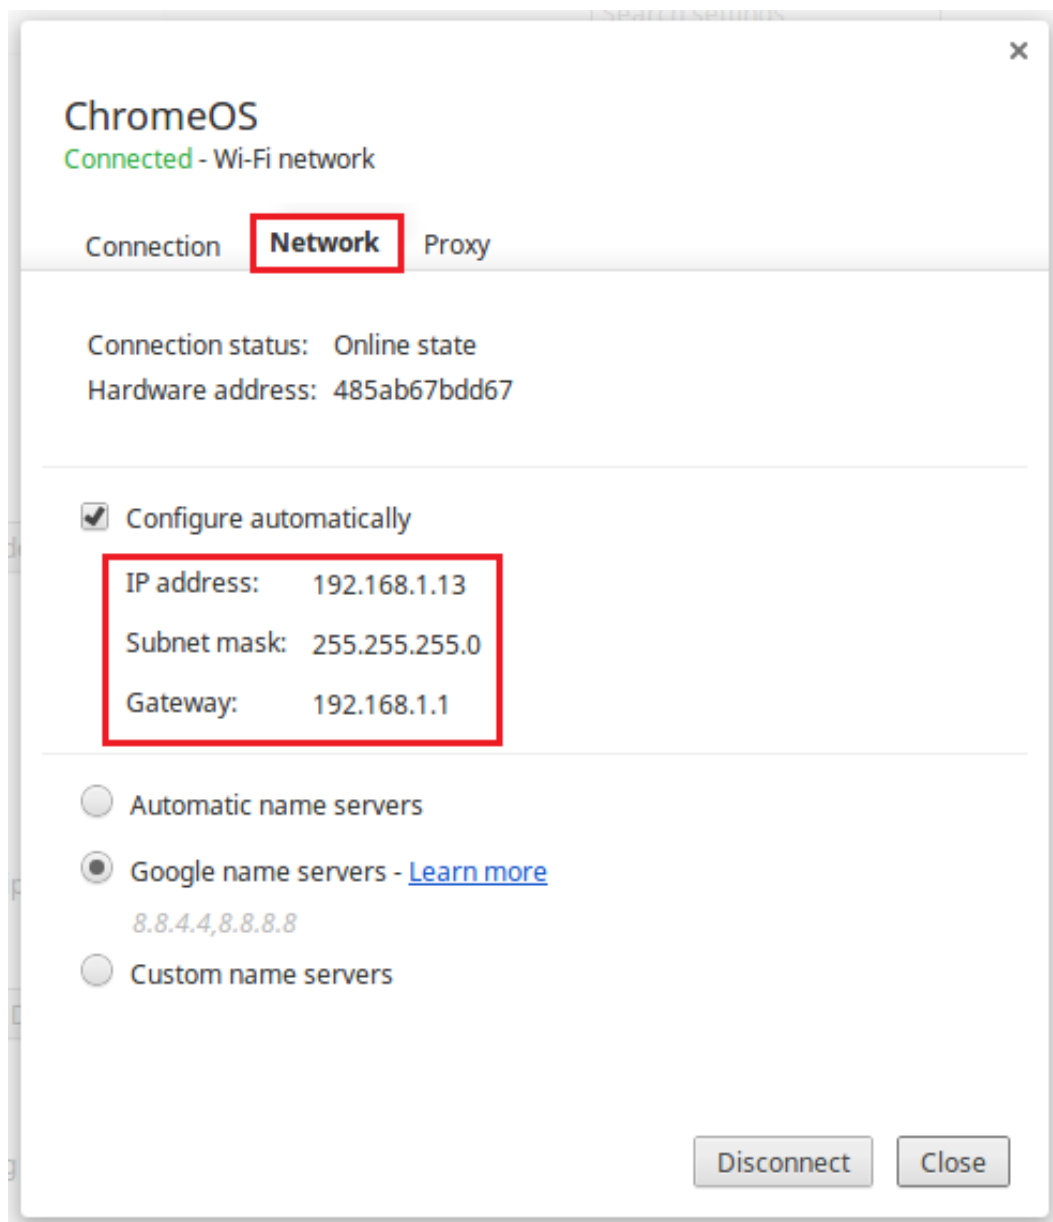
×

ChromeOS
Connected - Wi-Fi network

Connection Network Proxy

Connection status: Online state
Hardware address: 485ab67bdd67

Configure automatically

IP address: 192.168.1.13
Subnet mask: 255.255.255.0
Gateway: 192.168.1.1

Automatic name servers

Google name servers - Learn more

8.8.4.4,8.8.8.8

Custom name servers

Disconnect Close